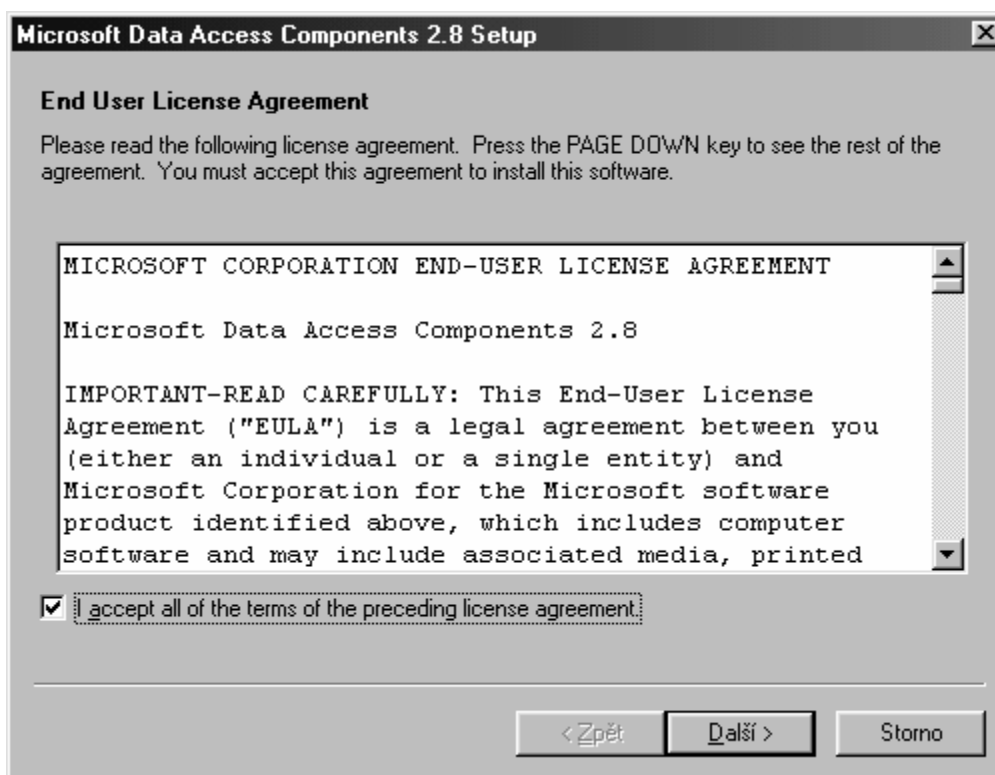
Microsoft Data Access Components 2.8 Setup

End User License Agreement

Please read the following license agreement. Press the PAGE DOWN key to see the rest of the agreement. You must accept this agreement to install this software.

MICROSOFT CORPORATION END-USER LICENSE AGREEMENT

Microsoft Data Access Components 2.8

IMPORTANT-READ CAREFULLY: This End-User License Agreement ("EULA") is a legal agreement between you (either an individual or a single entity) and Microsoft Corporation for the Microsoft software product identified above, which includes computer software and may include associated media, printed

I accept all of the terms of the preceding license agreement.

< Zpět

Další >

Storno